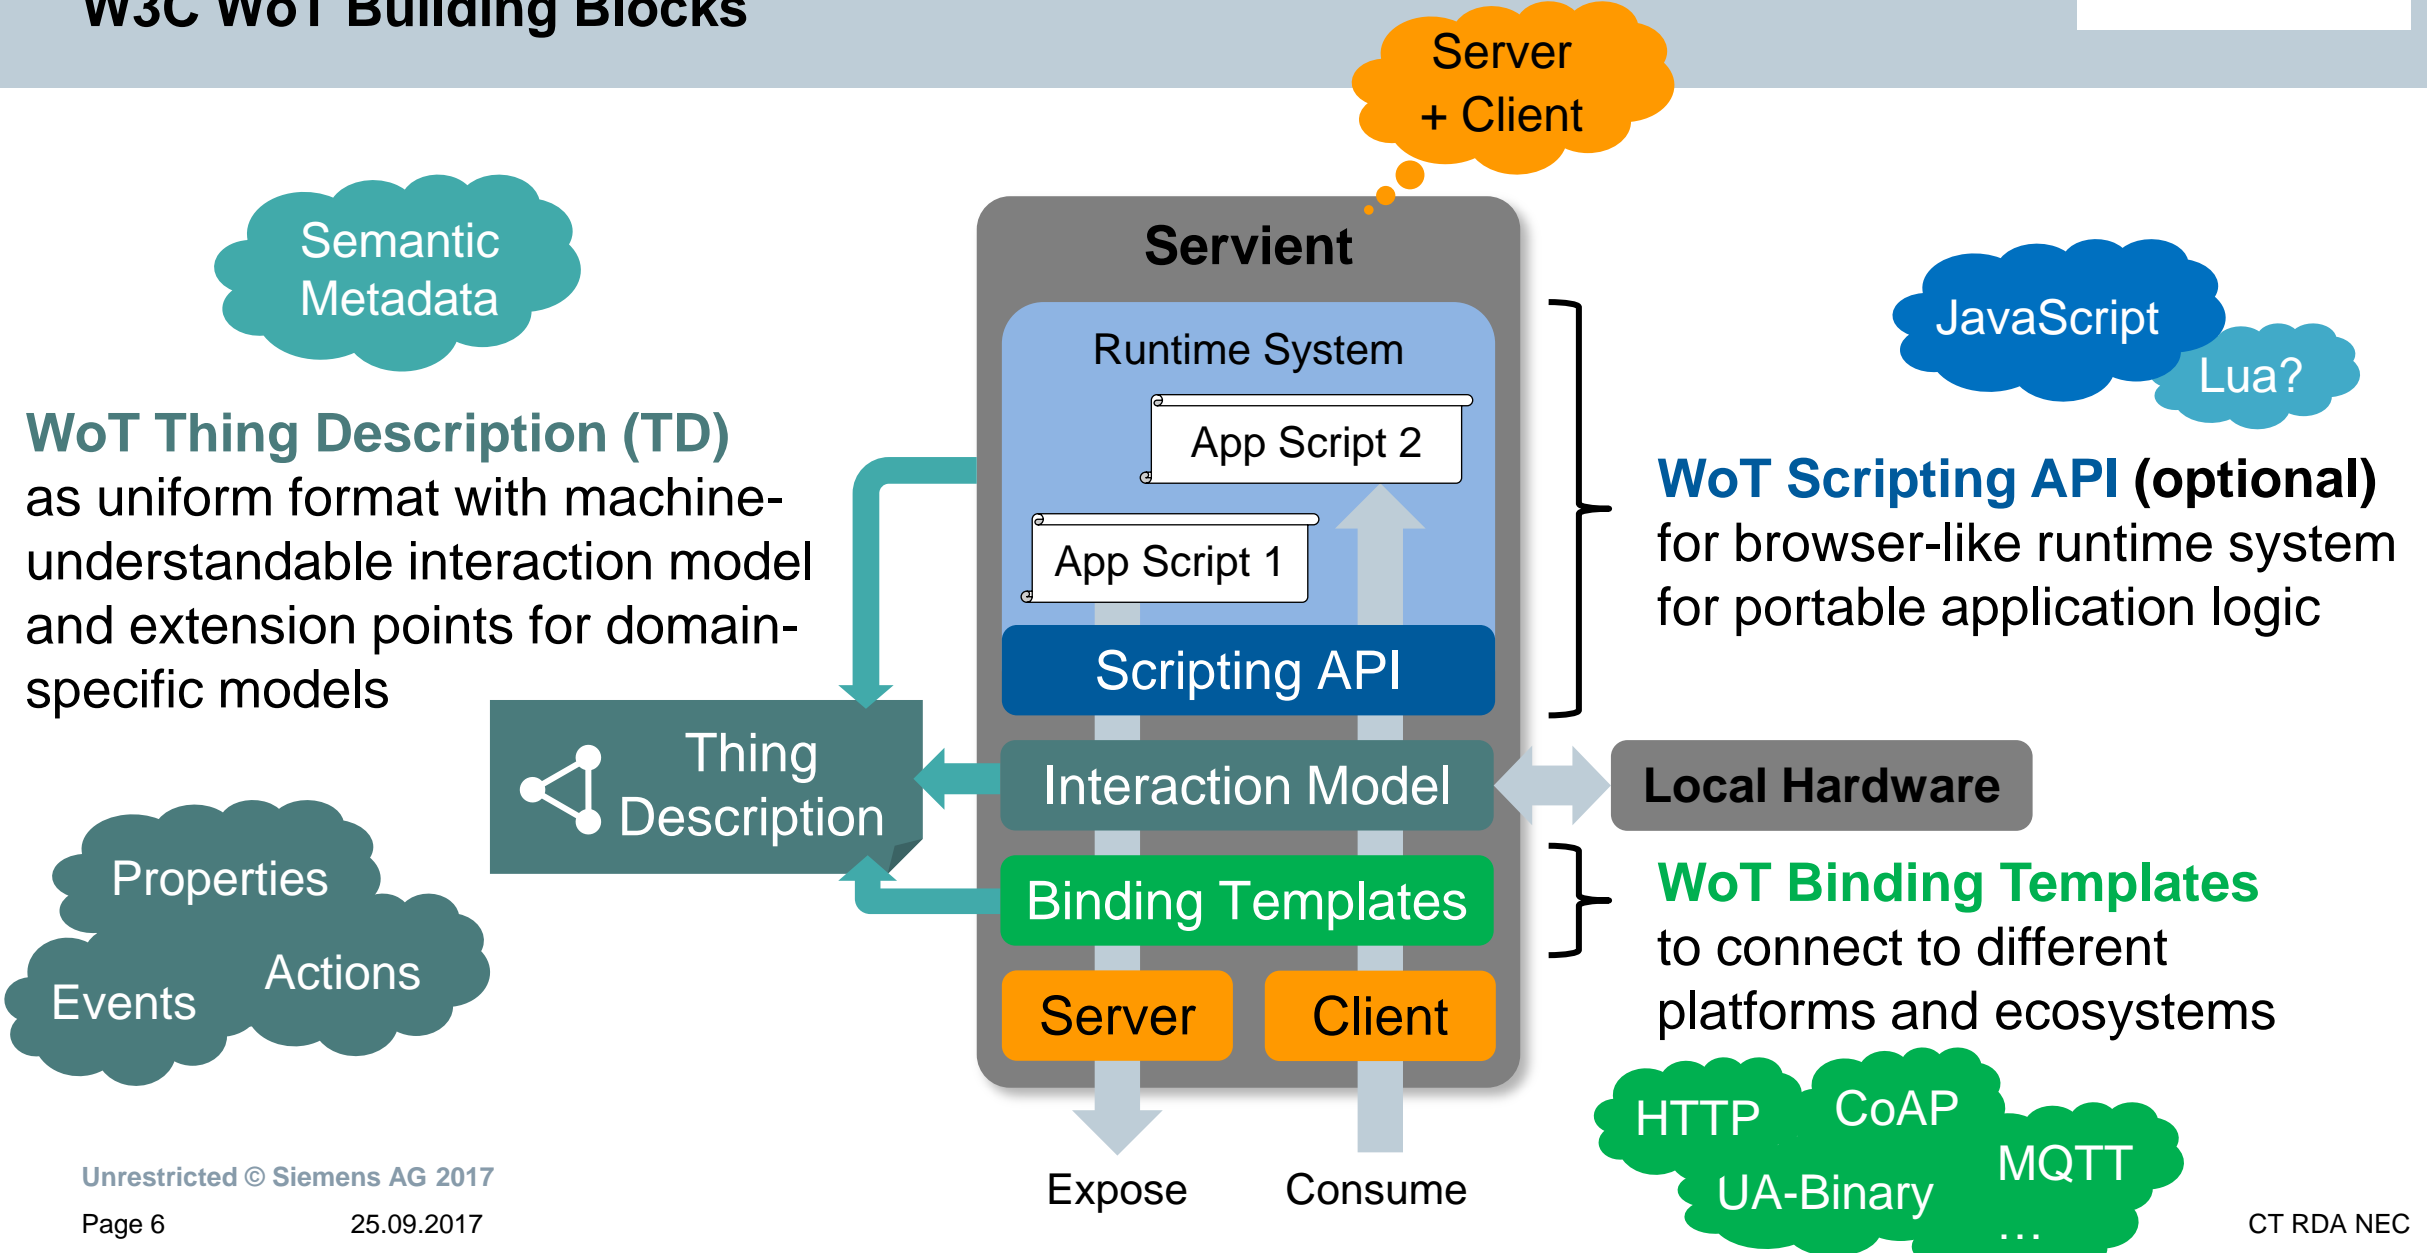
W3C WoT Building Blocks

Server + Client

Semantic Metadata

Servient

Runtime System

App Script 2

App Script 1

Scripting API

JavaScript

Lua?

WoT Thing Description (TD) as uniform format with machine-understandable interaction model and extension points for domain-specific models

WoT Scripting API (optional) for browser-like runtime system for portable application logic

Thing Description

Interaction Model

Local Hardware

Binding Templates

WoT Binding Templates to connect to different platforms and ecosystems

Properties

Events

Actions

Server

Client

Expose

Consume

HTTP

CoAP

MQTT

UA-Binary

...

Unrestricted © Siemens AG 2017

Page 6

25.09.2017

CT RDA NEC